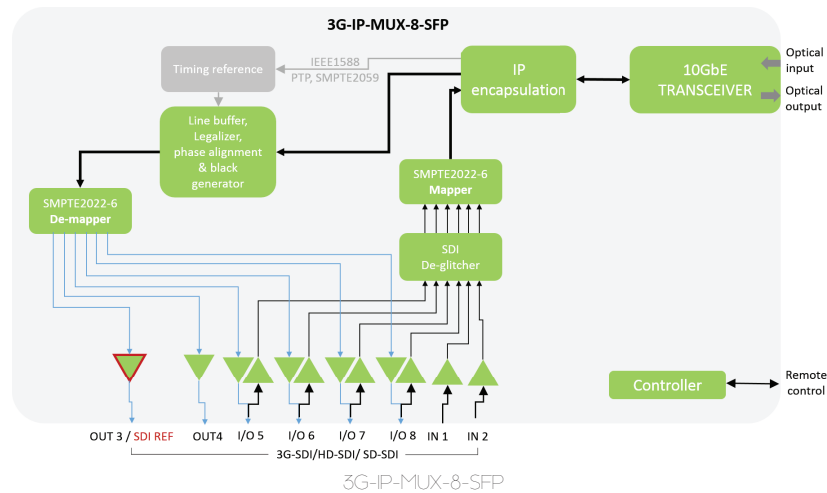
3G-IP-MUX-8-SFP

Timing reference

IEEE1588
PTP, SMPTE2059

IP
encapsulation

10GbE
TRANSCEIVER

Optical
input

Optical
output

Line buffer,
Legalizer,
phase alignment
& black
generator

SMPTE2022-6
Mapper

SMPTE2022-6
De-mapper

SDI
De-glitcher

Controller

Remote
control

OUT 3 / SDI REF

OUT4

I/O 5

I/O 6

I/O 7

I/O 8

IN 1

IN 2

3G-SDI/HD-SDI/ SD-SDI

3G-IP-MUX-8-SFP